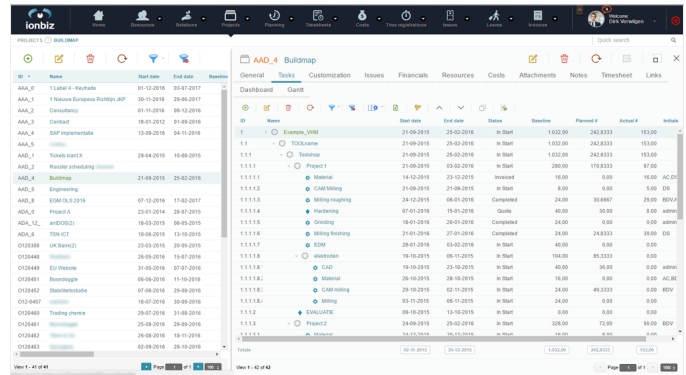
ionbiz

Home Resources Relations Projects Planning Timesheets Costs Time registrations Issues Leaves Invoices

Welcome Dirk Verweijen

PROJECTS | BUILDMAP

Quick search

| ID | Name | Start date | End date | Baseline |
|---|---|---|---|---|
| AAA_0 | 1 Label 4 - Keyhada | 01-12-2015 | 03-07-2017 | |
| AAA_1 | 1 Nieuwe Europese Richtlijn JKP | 30-11-2016 | 29-06-2017 | |
| AAA_2 | Consultancy | 09-11-2016 | 09-11-2016 | |
| AAA_3 | Contact | 18-01-2012 | 01-09-2016 | |
| AAA_4 | SAP implementatie | 13-09-2016 | 04-11-2018 | |
| AAA_5 | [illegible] | | | |
| AAD_1 | Tickets trant X | 29-04-2015 | 10-08-2015 | |
| AAD_3 | Roaster scheduling | | | |
| AAD_4 | Buildmap | 21-09-2015 | 25-02-2016 | |
| AAD_5 | Engineering | | | |
| AAD_6 | EGM OL5 2016 | 07-12-2016 | 17-02-2017 | |
| ADA_0 | Project A | 23-01-2014 | 28-07-2015 | |
| ADA_12_ | antDOS(2) | 18-03-2015 | 06-05-2015 | |
| ADA_6 | TSN ICT | 10-06-2015 | 13-10-2015 | |
| O120308 | UK Basin(2) | 23-03-2015 | 20-05-2015 | |
| O120448 | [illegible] | 26-05-2016 | 15-07-2016 | |
| O120449 | EU Website | 31-05-2016 | 07-07-2016 | |
| O120451 | Roomtoggle | 06-06-2016 | 11-10-2016 | |
| O120452 | Stabiliteitstudie | 07-06-2016 | 12-07-2016 | |
| O120457 | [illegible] | 18-07-2016 | 30-09-2016 | |
| O120460 | Trading cheme | 29-07-2016 | 21-09-2016 | |
| O120461 | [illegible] | 25-08-2016 | 20-09-2016 | |
| O120462 | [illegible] | 26-08-2016 | 16-09-2016 | |
| O120463 | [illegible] | 02-09-2016 | 28-10-2016 | |

View 1 - 41 of 41   Page 1 of 1   100

AAD_4 Buildmap

General Tasks Customization Issues Financials Resources Costs Attachments Notes Timesheet Links

Dashboard Gantt

| ID | Name | Start date | End date | Status | Baseline | Planned # | Actual # | Initials |
|---|---|---|---|---|---|---|---|---|
| 1 | Example_VRM | 21-09-2015 | 25-02-2016 | In Start | 1.032,00 | 242,8333 | 153,00 | |
| 1.1 | TOOLname | 21-09-2015 | 25-02-2016 | In Start | 1.032,00 | 242,8333 | 153,00 | |
| 1.1.1 | Toolshop | 21-09-2015 | 25-02-2016 | In Start | 1.032,00 | 242,8333 | 153,00 | |
| 1.1.1.1 | Process | 21-09-2015 | 25-02-2016 | In Start | 280,00 | 170,8333 | 97,00 | |
| 1.1.1.1.1 | Material | 14-12-2015 | 23-12-2015 | Invoiced | 16,00 | 0,00 | 16,00 | AC,DS |
| 1.1.1.1.2 | CAM Milling | 21-09-2015 | 25-09-2015 | In Start | 8,00 | 0,00 | 5,00 | DS |
| 1.1.1.1.3 | Milling roughing | 24-12-2015 | 08-01-2016 | Completed | 24,00 | 30,8667 | 29,00 | BDV,A |
| 1.1.1.1.4 | Hardening | 07-01-2016 | 15-01-2016 | Quote | 40,00 | 30,00 | 8,00 | admin |
| 1.1.1.1.5 | Grinding | 18-01-2016 | 29-01-2016 | Completed | 8,00 | 20,00 | 6,00 | AC,DS |
| 1.1.1.1.6 | Milling finishing | 21-01-2016 | 27-01-2016 | Completed | 24,00 | 24,8333 | 39,00 | DS |
| 1.1.1.1.7 | EDM | 28-01-2016 | 03-02-2016 | In Start | 8,00 | 0,00 | | |
| 1.1.1.1.8 | skeletdelen | 19-10-2015 | 08-11-2015 | In Start | 104,00 | 85,3333 | 0,00 | |
| 1.1.1.1.8.1 | CAD | 19-10-2015 | 23-10-2015 | In Start | 8,00 | 0,00 | 0,00 | admin |
| 1.1.1.1.8.2 | Material | 26-10-2015 | 30-10-2015 | In Start | 16,00 | 0,00 | 0,00 | AC,BD |
| 1.1.1.1.8.3 | CAM milling | 02-11-2015 | 03-11-2015 | In Start | 24,00 | 45,3333 | 0,00 | |
| 1.1.1.1.8.4 | Milling | 03-11-2015 | 05-11-2015 | In Start | 56,00 | 40,00 | 0,00 | |
| 1.1.1.2 | EVALUATIE | 09-10-2015 | 13-11-2015 | In Start | 8,00 | 0,00 | 0,00 | |
| 1.1.1.3 | Project2 | 21-09-2015 | 03-02-2016 | In Start | 326,00 | 72,00 | 56,00 | BDV |
| 1.1.1.3.1 | Material | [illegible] | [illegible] | | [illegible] | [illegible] | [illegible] | |

Totals 02-11-2015 25-02-2016 1.032,00 242,8333 153,00

View 1 - 42 of 42   Page 1 of 1   100